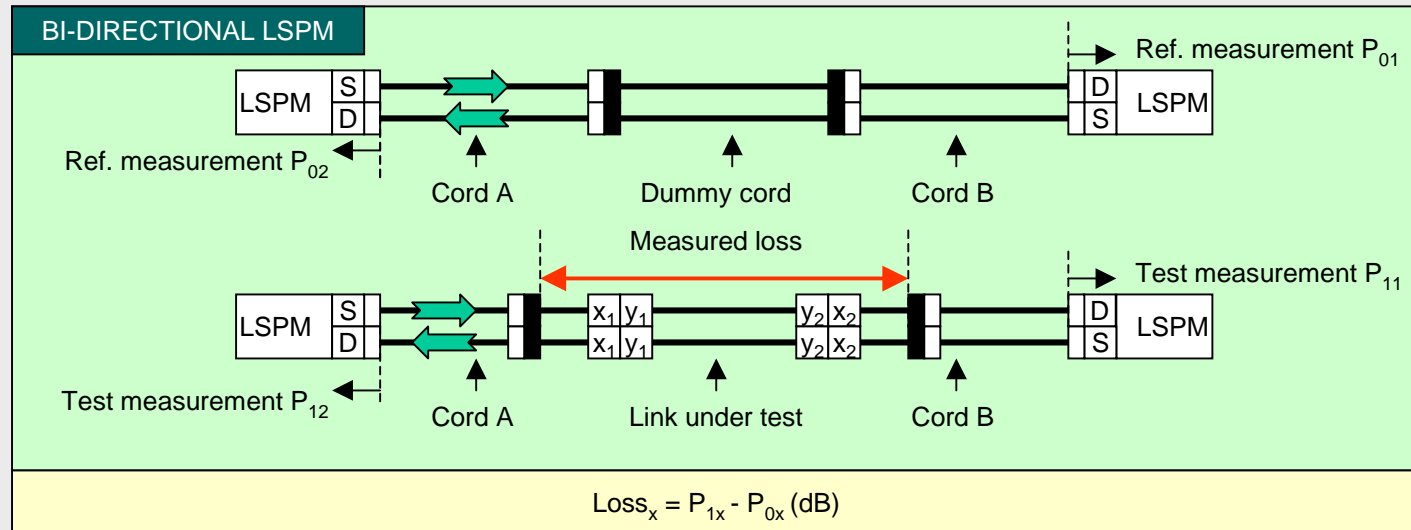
BI-DIRECTIONAL LSPM

Ref. measurement $P_{01}$

LSPM S D

D S LSPM

Ref. measurement $P_{02}$

Cord A

Dummy cord

Cord B

Measured loss

Test measurement $P_{11}$

LSPM S D

$x_1$ $y_1$

$x_1$ $y_1$

$y_2$ $x_2$

$y_2$ $x_2$

D S LSPM

Test measurement $P_{12}$

Cord A

Link under test

Cord B

$Loss_x = P_{1x} - P_{0x}$ (dB)